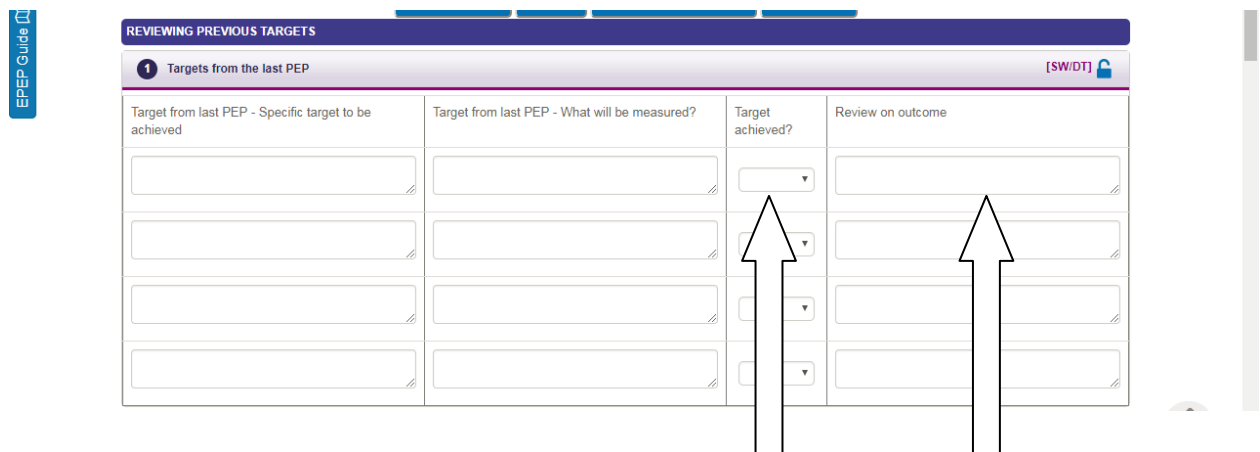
EPEP Guide

REVIEWING PREVIOUS TARGETS

1 Targets from the last PEP

[SW/DT]

| Target from last PEP - Specific target to be achieved | Target from last PEP - What will be measured? | Target achieved? | Review on outcome |
|---|---|---|---|
| | | | |
| | | | |
| | | | |
| | | | |